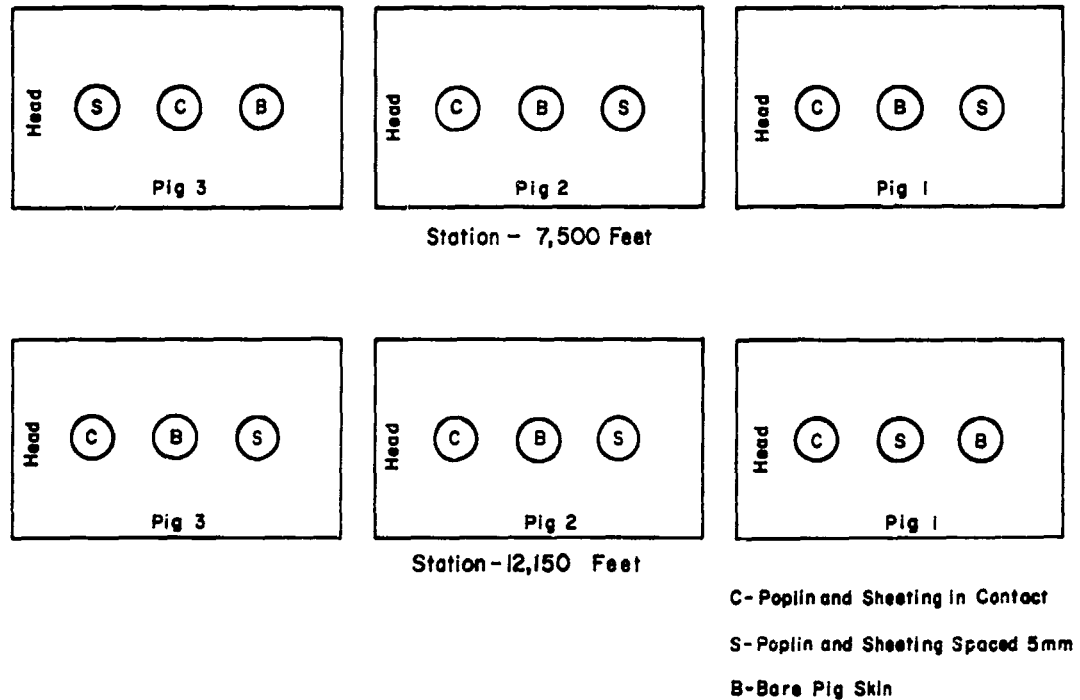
Head S C B
Pig 3

Head C B S
Pig 2

Head C B S
Pig 1

Station - 7,500 Feet

Head C B S
Pig 3

Head C B S
Pig 2

Head C S B
Pig 1

Station - 12,150 Feet

C - Poplin and Sheeting in Contact

S - Poplin and Sheeting Spaced 5mm

B - Bare Pig Skin